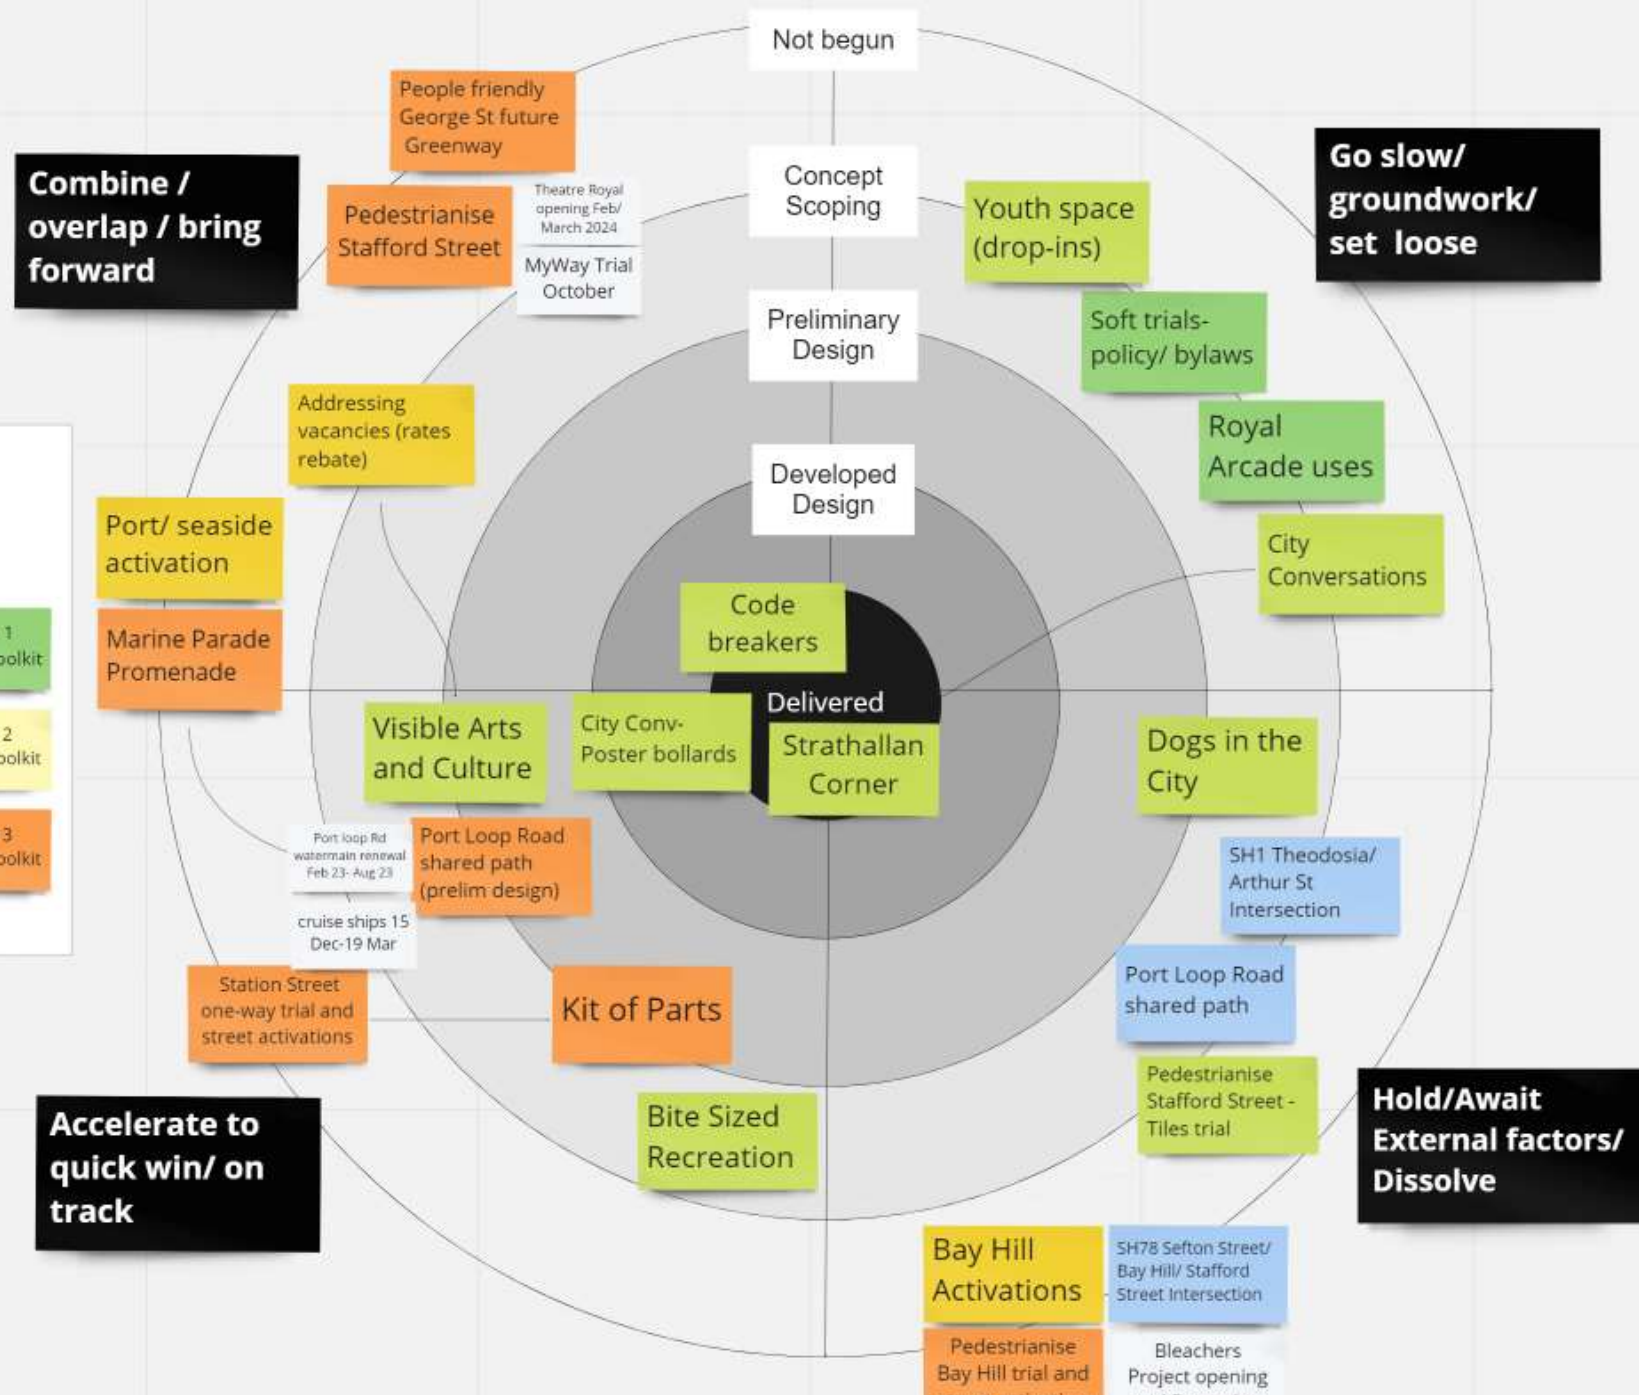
Not begun

People friendly George St future Greenway

Combine / overlap / bring forward

Pedestrianise Stafford Street

Theatre Royal opening Feb/ March 2024

MyWay Trial October

Concept Scoping

Youth space (drop-ins)

Go slow/ groundwork/ set loose

Preliminary Design

Soft trials- policy/ bylaws

Royal Arcade uses

Addressing vacancies (rates rebate)

Developed Design

City Conversations

Port/ seaside activation

Code breakers

Marine Parade Promenade

1 oolkit

Delivered

Visible Arts and Culture

City Conv- Poster bollards

Strathallan Corner

Dogs in the City

2 oolkit

3 oolkit

Port loop Rd watermain renewal Feb 23- Aug 23

Port Loop Road shared path (prelim design)

SH1 Theodosia/ Arthur St Intersection

cruise ships 15 Dec-19 Mar

Station Street one-way trial and street activations

Kit of Parts

Port Loop Road shared path

Pedestrianise Stafford Street - Tiles trial

Hold/Await External factors/ Dissolve

Accelerate to quick win/ on track

Bite Sized Recreation

Bay Hill Activations

SH78 Sefton Street/ Bay Hill/ Stafford Street Intersection

Pedestrianise Bay Hill trial and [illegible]

Bleachers Project opening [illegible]